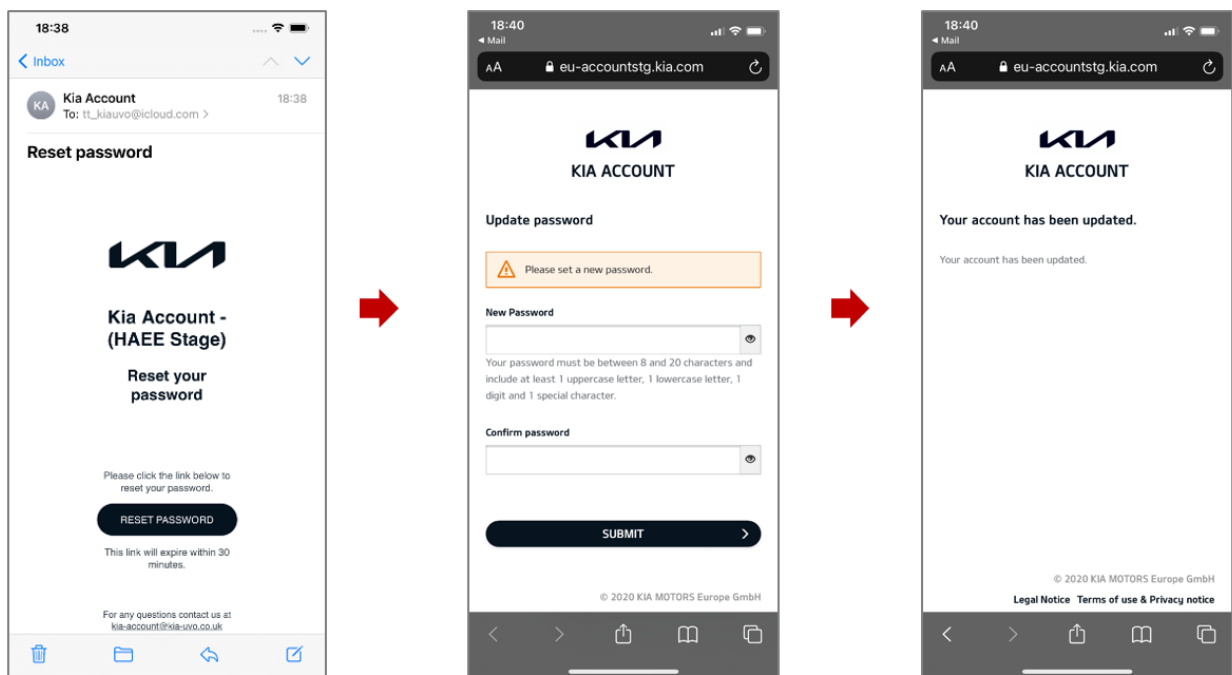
18:38

Inbox

KA Kia Account 18:38
To: tt_kiauvo@icloud.com

Reset password

Kia Account - (HAEE Stage)

Reset your password

Please click the link below to reset your password.

RESET PASSWORD

This link will expire within 30 minutes.

For any questions contact us at kia-account@kia-uvo.co.uk

18:40
Mail
AA eu-accountstg.kia.com

KIA ACCOUNT

Update password

Please set a new password.

New Password

Your password must be between 8 and 20 characters and include at least 1 uppercase letter, 1 lowercase letter, 1 digit and 1 special character.

Confirm password

SUBMIT

© 2020 KIA MOTORS Europe GmbH

18:40
Mail
AA eu-accountstg.kia.com

KIA ACCOUNT

Your account has been updated.

Your account has been updated.

© 2020 KIA MOTORS Europe GmbH

Legal Notice Terms of use & Privacy notice